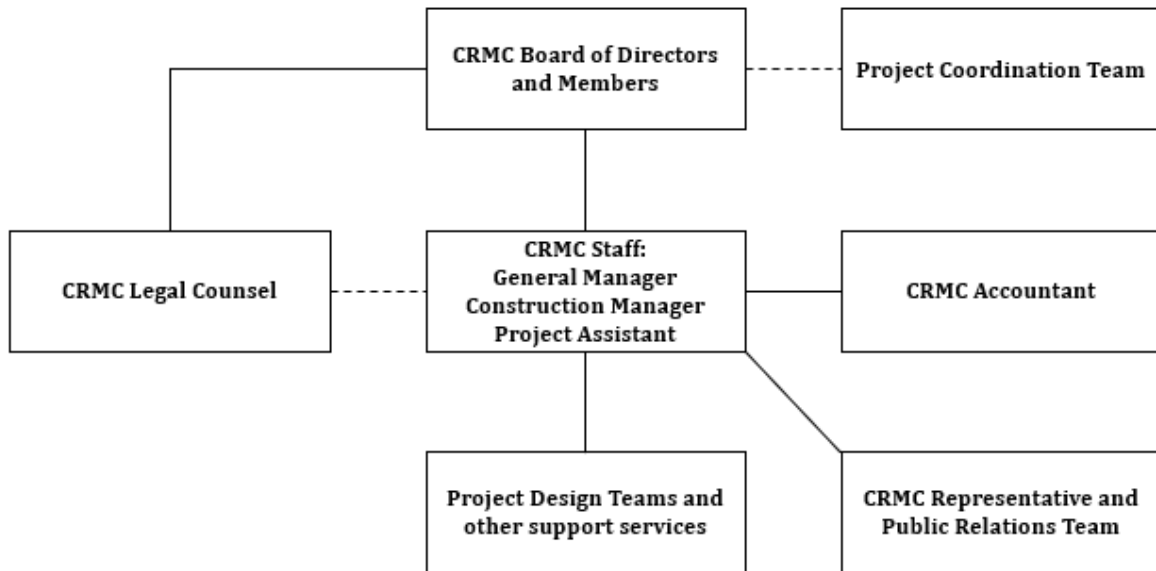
CRMC Board of Directors and Members

Project Coordination Team

CRMC Legal Counsel

CRMC Staff:
General Manager
Construction Manager
Project Assistant

CRMC Accountant

Project Design Teams and other support services

CRMC Representative and Public Relations Team